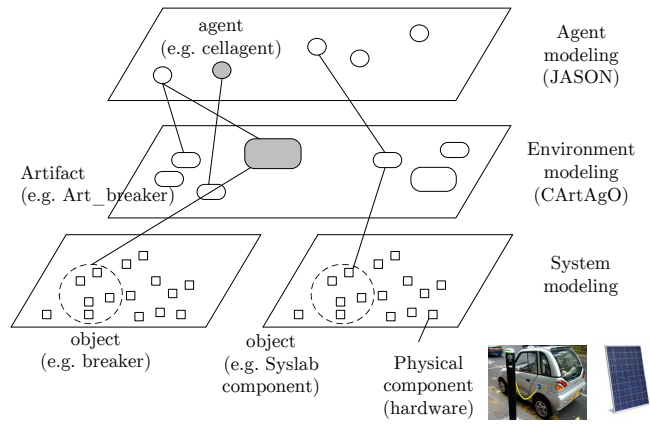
agent
(e.g. cellagent)

Agent
modeling
(JASON)

Artifact
(e.g. Art_breaker)

Environment
modeling
(CArtAgO)

System
modeling

object
(e.g. breaker)

object
(e.g. Syslab
component)

Physical
component
(hardware)